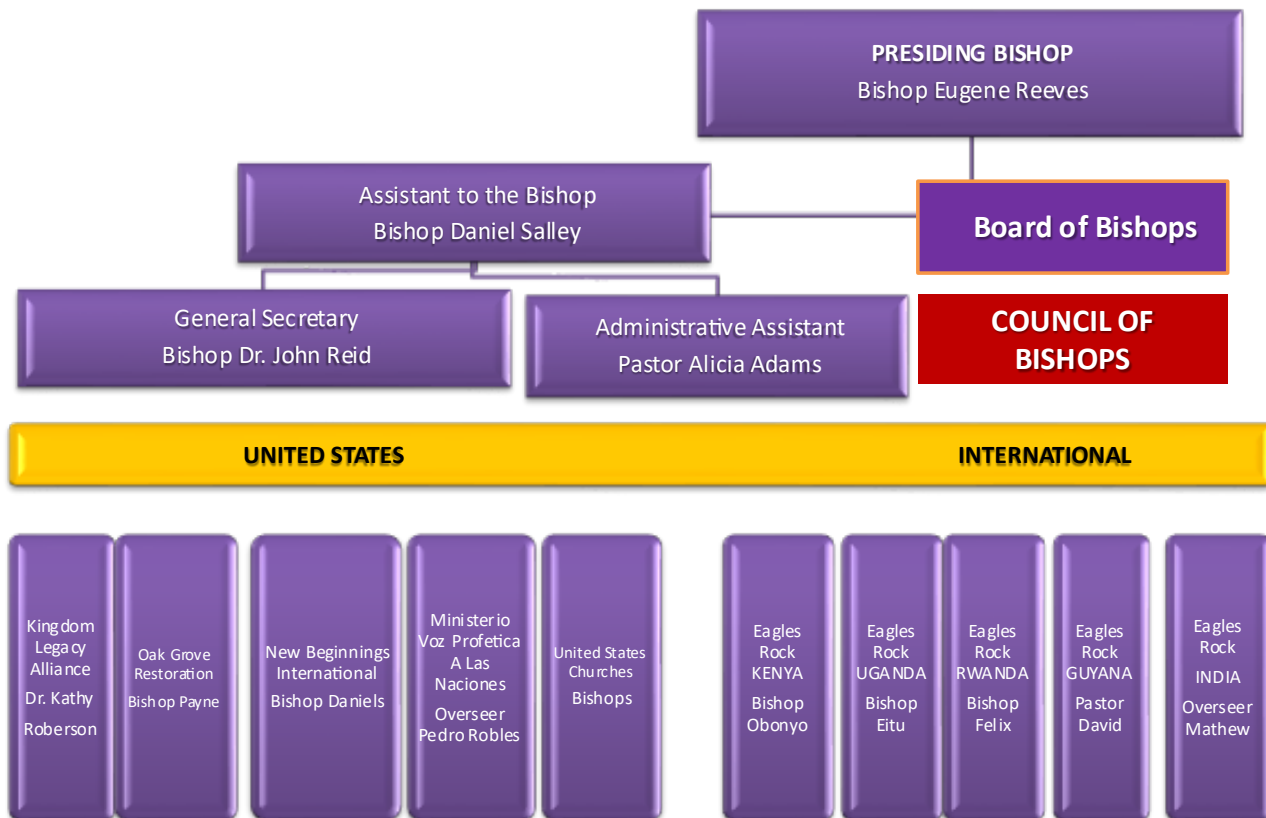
PRESIDING BISHOP
Bishop Eugene Reeves

Assistant to the Bishop
Bishop Daniel Salley

Board of Bishops

General Secretary
Bishop Dr. John Reid

Administrative Assistant
Pastor Alicia Adams

COUNCIL OF BISHOPS

UNITED STATES

INTERNATIONAL

Kingdom Legacy Alliance
Dr. Kathy Roberson

Oak Grove Restoration
Bishop Payne

New Beginnings International
Bishop Daniels

Ministerio Voz Profetica A Las Naciones
Overseer Pedro Robles

United States Churches
Bishops

Eagles Rock KENYA
Bishop Obonyo

Eagles Rock UGANDA
Bishop Eitu

Eagles Rock RWANDA
Bishop Felix

Eagles Rock GUYANA
Pastor David

Eagles Rock INDIA
Overseer Mathew